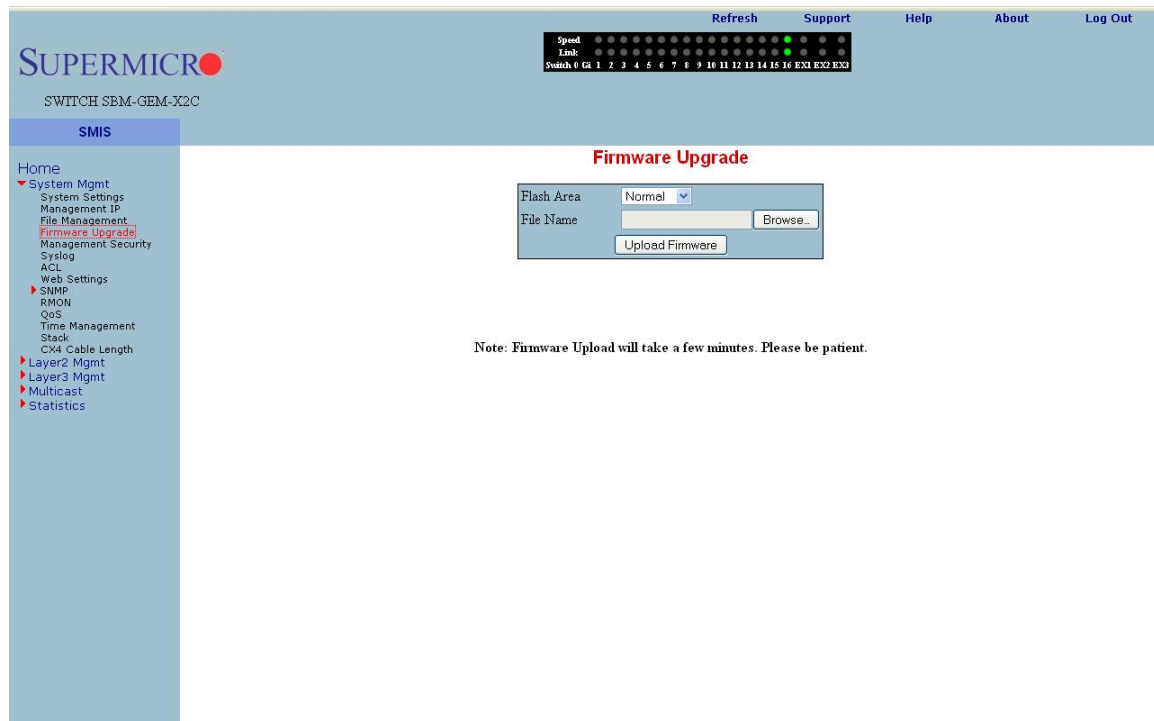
Refresh Support Help About Log Out

SUPERMICRO

SWITCH SBM-GEM-X2C

Speed
Link
Switch 0 Gi 1 2 3 4 5 6 7 8 9 10 11 12 13 14 15 16 EX1 EX2 EX3

SMIS

Home
System Mgmt
System Settings
Management IP
File Management
Firmware Upgrade
Management Security
Syslog
ACL
Web Settings
SNMP
RMON
QoS
Time Management
Stack
CX4 Cable Length
Layer2 Mgmt
Layer3 Mgmt
Multicast
Statistics

Firmware Upgrade

| Flash Area | Normal |
|---|---|
| File Name | Browse... |
| | Upload Firmware |

Note: Firmware Upload will take a few minutes. Please be patient.